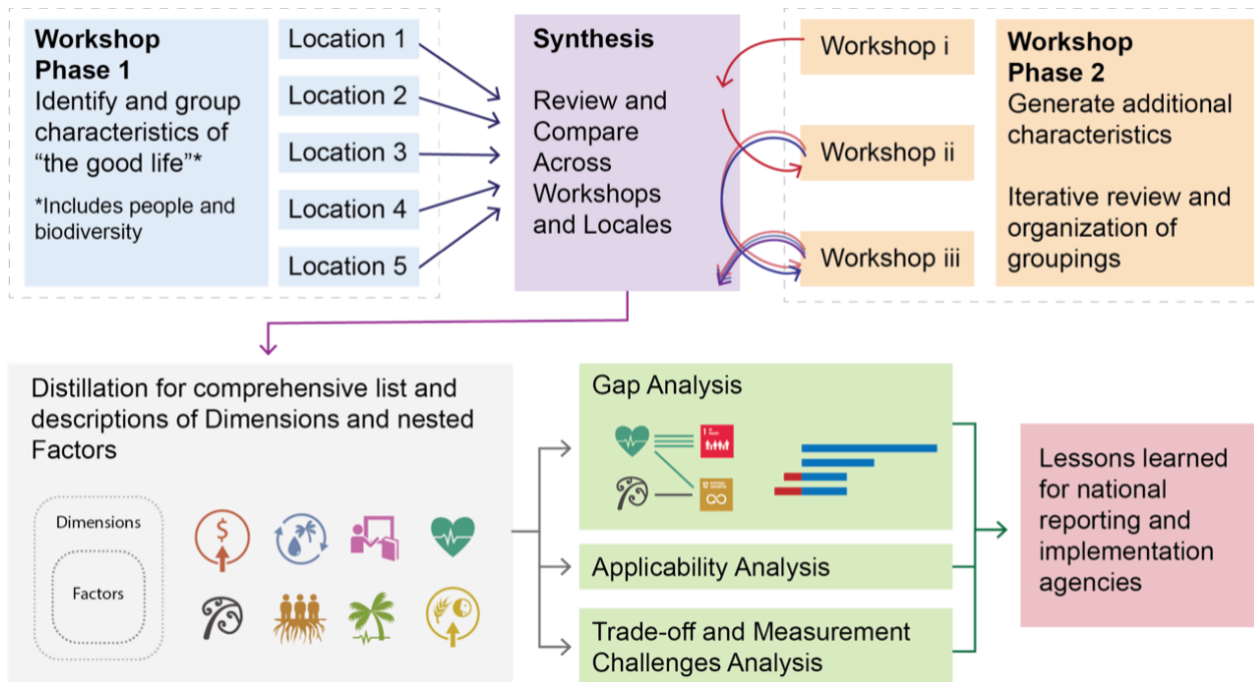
Workshop Phase 1
Identify and group characteristics of "the good life"*

*Includes people and biodiversity

Location 1

Location 2

Location 3

Location 4

Location 5

Synthesis

Review and Compare Across Workshops and Locales

Workshop i

Workshop ii

Workshop iii

Workshop Phase 2
Generate additional characteristics

Iterative review and organization of groupings

Distillation for comprehensive list and descriptions of Dimensions and nested Factors

Dimensions

Factors

Gap Analysis

Applicability Analysis

Trade-off and Measurement Challenges Analysis

Lessons learned for national reporting and implementation agencies